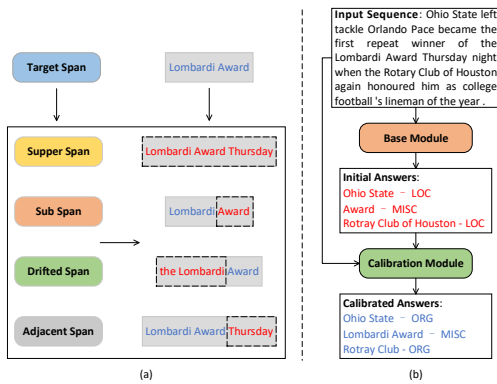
Target Span

Lombardi Award

Supper Span

Lombardi Award Thursday

Sub Span

Lombardi Award

Drifted Span

the Lombardi Award

Adjacent Span

Lombardi Award Thursday

(a)

Input Sequence: Ohio State left tackle Orlando Pace became the first repeat winner of the Lombardi Award Thursday night when the Rotary Club of Houston again honoured him as college football 's lineman of the year .

Base Module

Initial Answers:
Ohio State – LOC
Award – MISC
Rotray Club of Houston - LOC

Calibration Module

Calibrated Answers:
Ohio State – ORG
Lombardi Award – MISC
Rotray Club - ORG

(b)